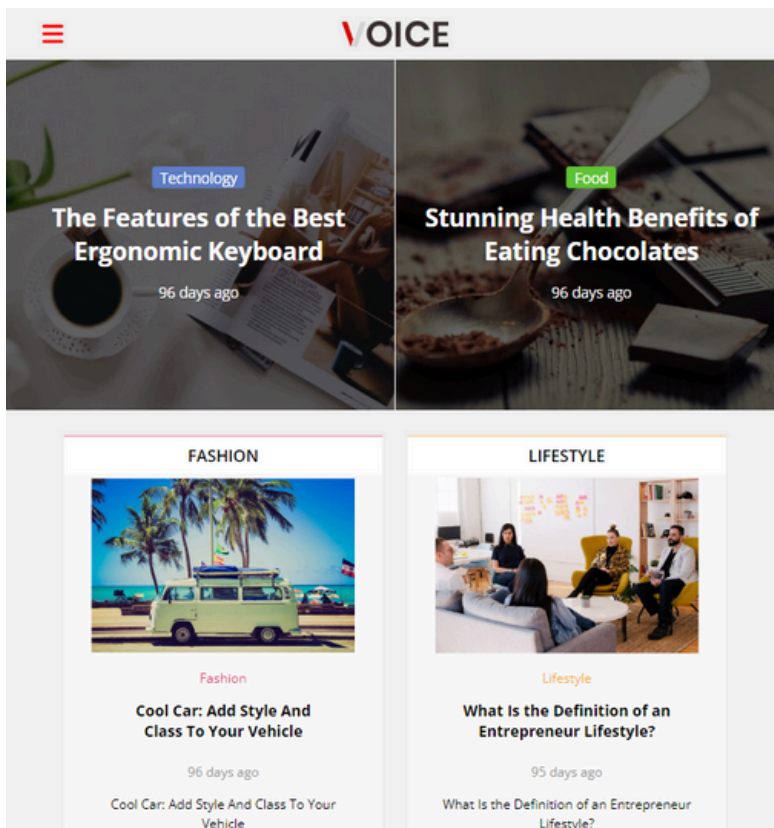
VOICE

Technology
The Features of the Best Ergonomic Keyboard
96 days ago

Food
Stunning Health Benefits of Eating Chocolates
96 days ago

FASHION

Fashion
Cool Car: Add Style And Class To Your Vehicle
96 days ago
Cool Car: Add Style And Class To Your Vehicle

LIFESTYLE

Lifestyle
What Is the Definition of an Entrepreneur Lifestyle?
95 days ago
What Is the Definition of an Entrepreneur Lifestyle?